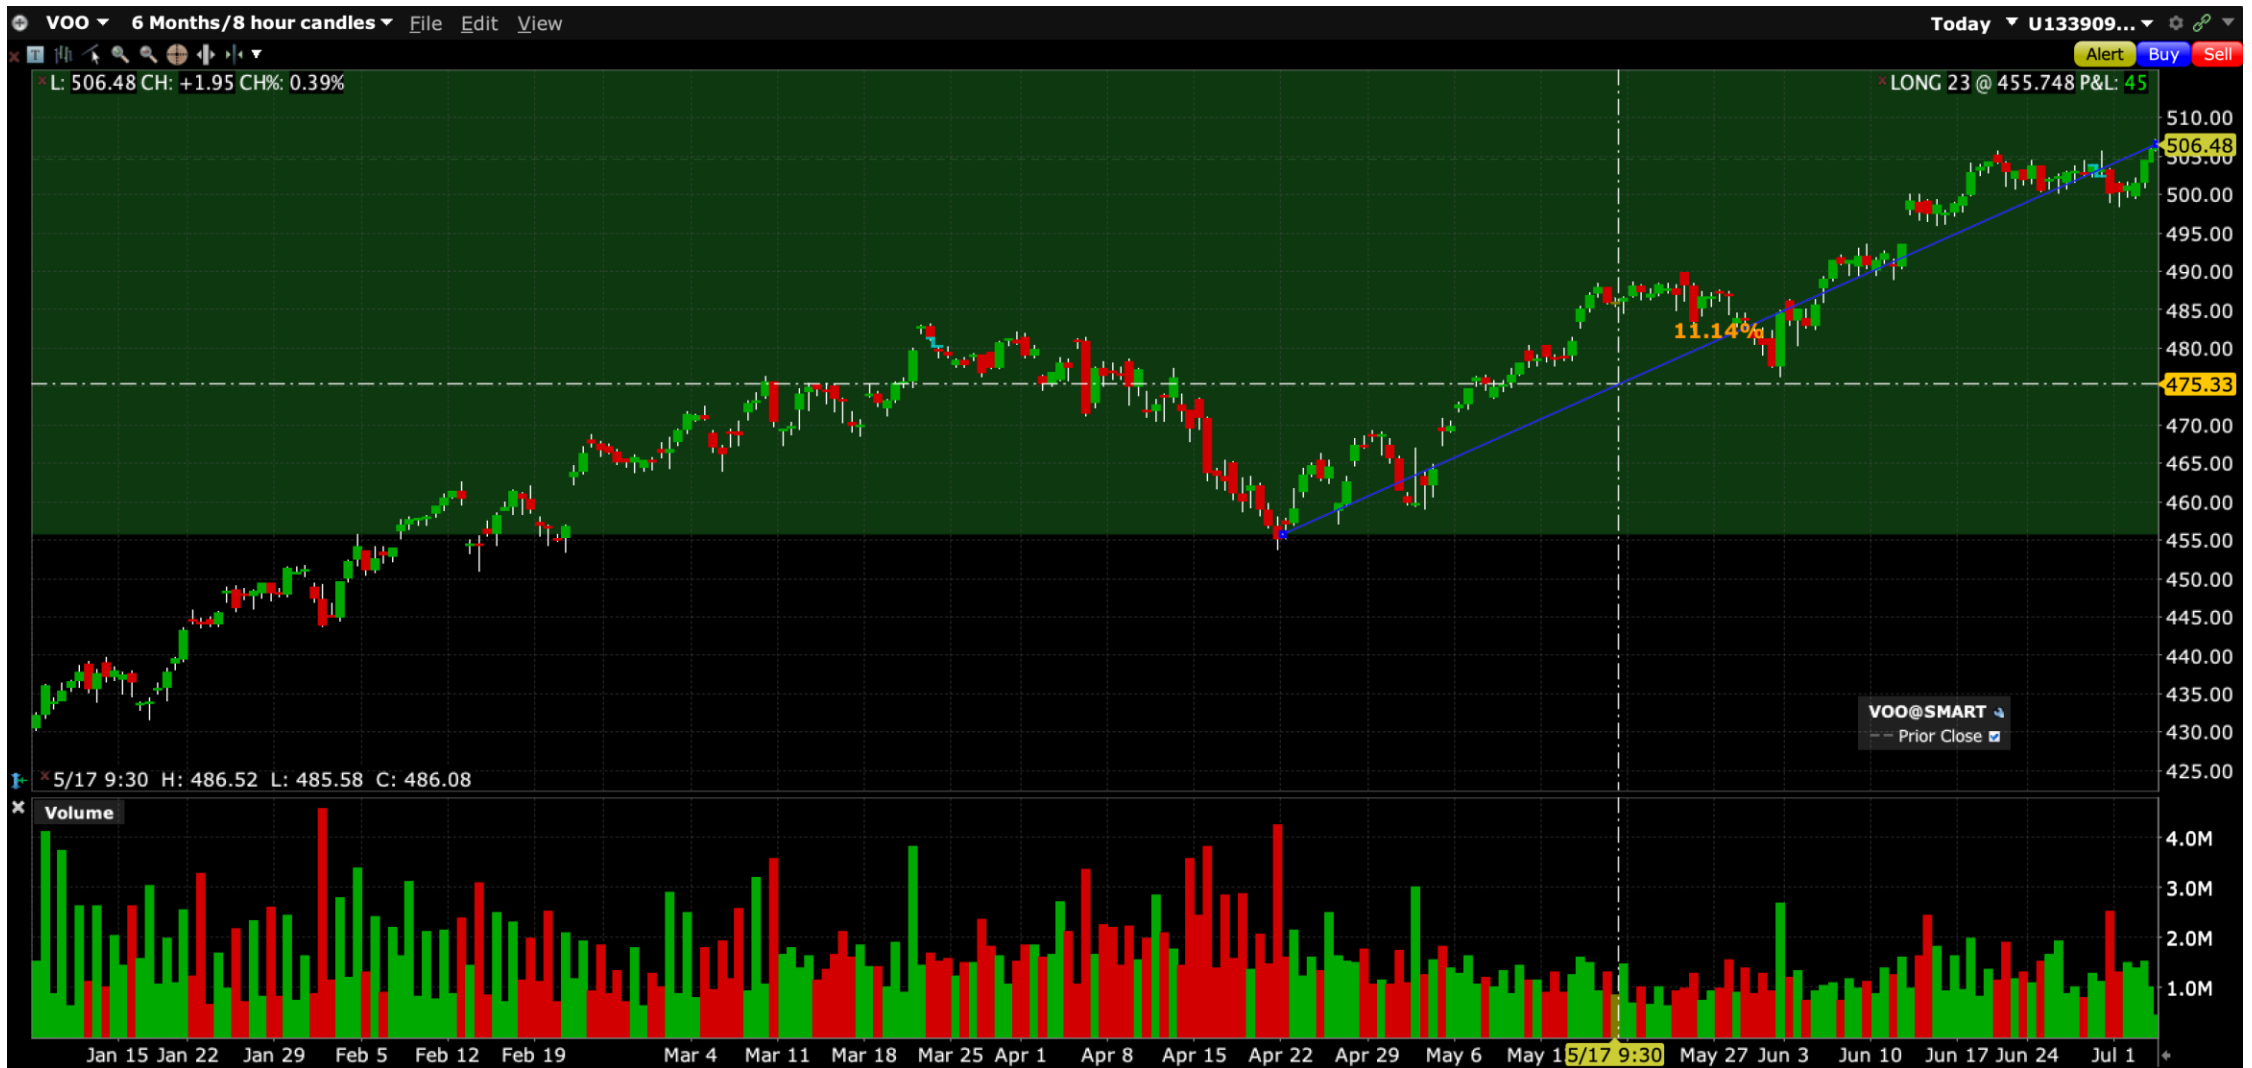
VOO 6 Months/8 hour candles File Edit View

Today U133909...

Alert Buy Sell

L: 506.48 CH: +1.95 CH%: 0.39%

LONG 23 @ 455.748 P&L: 45

510.00
506.48
505.00
500.00
495.00
490.00
485.00
480.00
475.33
470.00
465.00
460.00
455.00
450.00
445.00
440.00
435.00
430.00
425.00

11.14%

VOO@SMART
Prior Close

5/17 9:30 H: 486.52 L: 485.58 C: 486.08

Volume

4.0M
3.0M
2.0M
1.0M

Jan 15 Jan 22 Jan 29 Feb 5 Feb 12 Feb 19 Mar 4 Mar 11 Mar 18 Mar 25 Apr 1 Apr 8 Apr 15 Apr 22 Apr 29 May 6 May 1 5/17 9:30 May 27 Jun 3 Jun 10 Jun 17 Jun 24 Jul 1